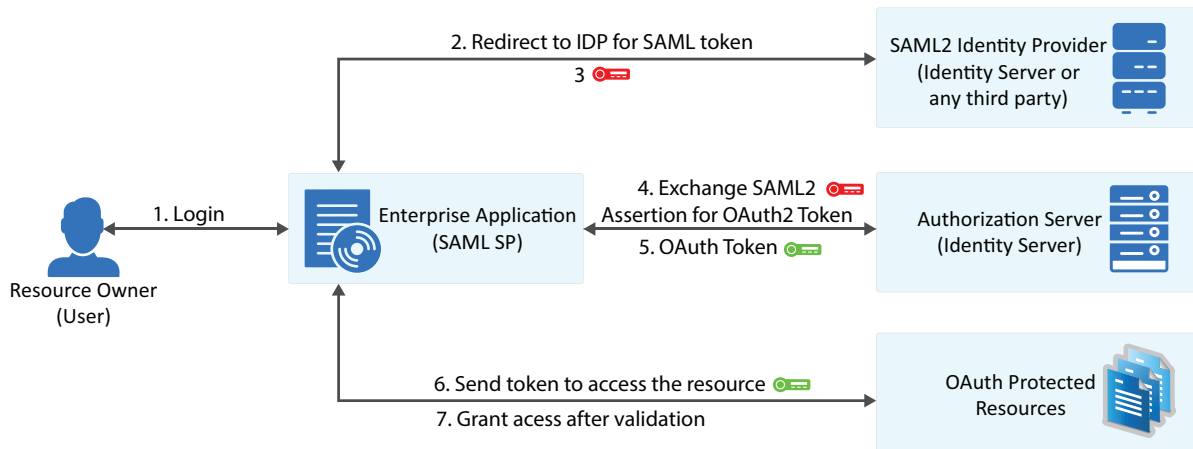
2. Redirect to IDP for SAML token

3

SAML2 Identity Provider (Identity Server or any third party)

1. Login

Enterprise Application (SAML SP)

4. Exchange SAML2 Assertion for OAuth2 Token

5. OAuth Token

Authorization Server (Identity Server)

Resource Owner (User)

6. Send token to access the resource

7. Grant acess after validation

OAuth Protected Resources